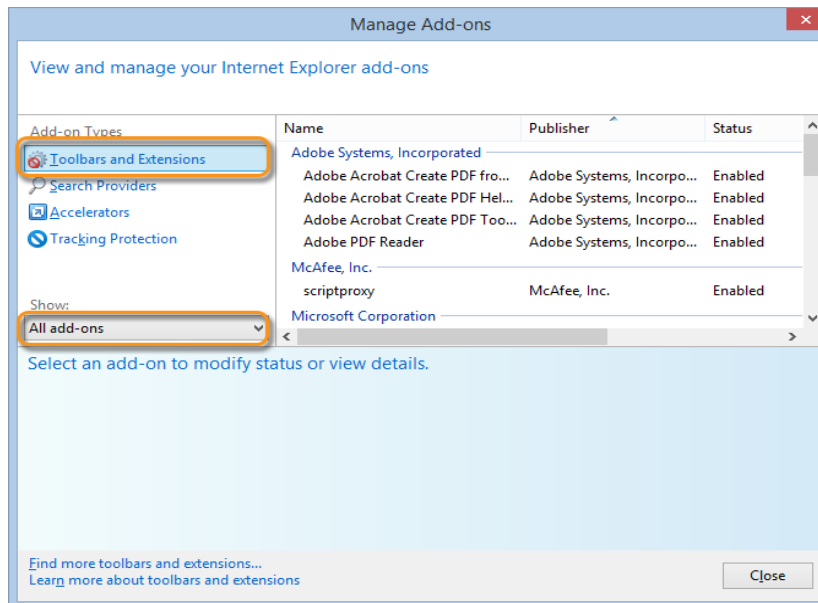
Manage Add-ons

View and manage your Internet Explorer add-ons

Add-on Types

Toolbars and Extensions

Search Providers

Accelerators

Tracking Protection

Show:

All add-ons

| Name | Publisher | Status |
|---|---|---|
| Adobe Systems, Incorporated | | |
| Adobe Acrobat Create PDF fro... | Adobe Systems, Incorpo... | Enabled |
| Adobe Acrobat Create PDF Hel... | Adobe Systems, Incorpo... | Enabled |
| Adobe Acrobat Create PDF Too... | Adobe Systems, Incorpo... | Enabled |
| Adobe PDF Reader | Adobe Systems, Incorpo... | Enabled |
| McAfee, Inc. | | |
| scriptproxy | McAfee, Inc. | Enabled |
| Microsoft Corporation | | |

Select an add-on to modify status or view details.

Find more toolbars and extensions...

Learn more about toolbars and extensions

Close